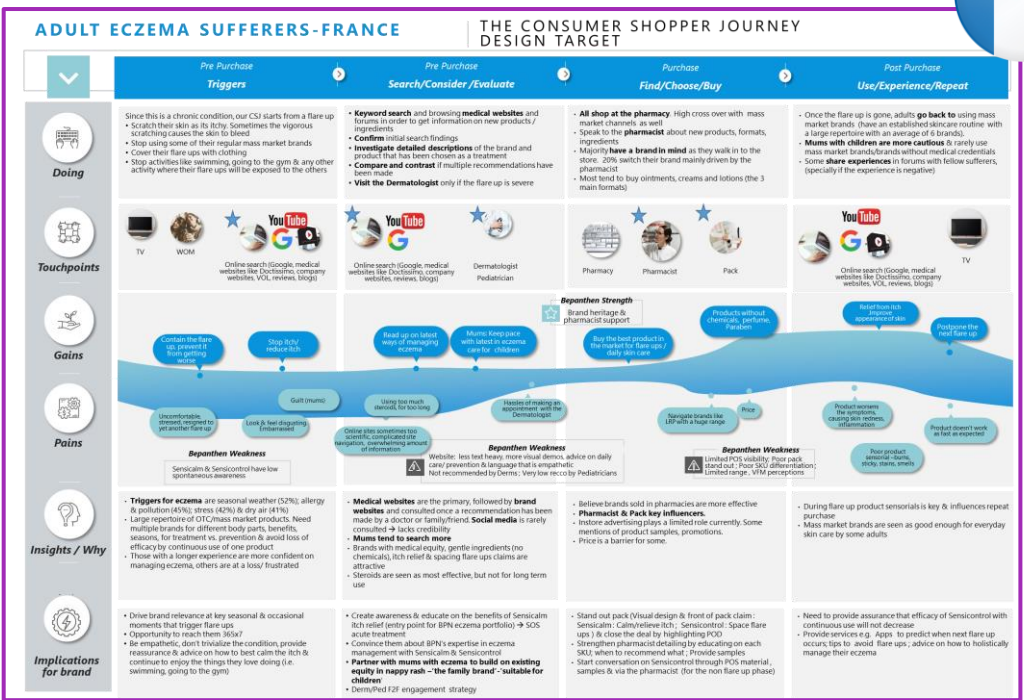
ADULT ECZEMA SUFFERERS-FRANCE

THE CONSUMER SHOPPER JOURNEY DESIGN TARGET

Pre Purchase
Triggers

Pre Purchase
Search/Consider /Evaluate

Purchase
Find/Choose/Buy

Post Purchase
Use/Experience/Repeat

Doing

Since this is a chronic condition, our CSJ starts from a flare up
- Scratch their skin as its itchy. Sometimes the vigorous scratching causes the skin to bleed
- Stop using some of their regular mass market brands
- Cover their flare ups with clothing
- Stop activities like swimming, going to the gym & any other activity where their flare ups will be exposed to the others

- Keyword search and browsing medical websites and forums in order to get information on new products / ingredients
- Confirm initial search findings
- Investigate detailed descriptions of the brand and product that has been chosen as a treatment
- Compare and contrast if multiple recommendations have been made
- Visit the Dermatologist only if the flare up is severe

- All shop at the pharmacy. High cross over with mass market channels as well
- Speak to the pharmacist about new products, formats, ingredients
- Majority have a brand in mind as they walk in to the store. 20% switch their brand mainly driven by the pharmacist
- Most tend to buy ointments, creams and lotions (the 3 main formats)

- Once the flare up is gone, adults go back to using mass market brands (have an established skincare routine with a large repertoire with an average of 6 brands).
- Mums with children are more cautious & rarely use mass market brands/brands without medical credentials
- Some share experiences in forums with fellow sufferers, (specially if the experience is negative)

Touchpoints

TV
WOM
YouTube
Online search (Google, medical websites like Doctissimo, company websites, VOL, reviews, blogs)
YouTube
Online search (Google, medical websites like Doctissimo, company websites, reviews, blogs)
Dermatologist
Pediatrician
Pharmacy
Pharmacist
Pack
YouTube
Online search (Google, medical websites like Doctissimo, company websites, VOL, reviews, blogs)
TV

Gains

Contain the flare up, prevent it from getting worse
Stop itch/ reduce itch
Read up on latest ways of managing eczema
Mums: Keep pace with latest in eczema care for children
Bepanthen Strength
Brand heritage & pharmacist support
Buy the best product in the market for flare ups / daily skin care
Products without chemicals, perfume, Paraben
Relief from itch Improve appearance of skin
Postpone the next flare up

Pains

Uncomfortable, stressed, resigned to yet another flare up
Guilt (mum)
Look & feel disgusting, Embarrassed
Using too much dercoids, for too long
Online sites sometimes too scientific, complicated site navigation, overwhelming amount of information
Hassles of making an appointment with the Dermatologist
Navigate brands like LRP with a huge range
Price
Product worsens the symptoms, causing skin redness, inflammation
Product doesn't work as fast as expected
Poor product sensorial –burns, sticky, stains, smells

Bepanthen Weakness
Sensicalm & Sensicontrol have low spontaneous awareness

Bepanthen Weakness
Website: less text heavy, more visual demos, advice on daily care/ prevention & language that is empathetic
Not recommended by Derms : Very low recco by Pediatricians

Bepanthen Weakness
Limited POS visibility; Poor pack stand out ; Poor SKU differentiation ; Limited range , VFM perceptions

Insights / Why

- Triggers for eczema are seasonal weather (52%); allergy & pollution (45%); stress (42%) & dry air (41%)
- Large repertoire of OTC/mass market products. Need multiple brands for different body parts, benefits, seasons, for treatment vs. prevention & avoid loss of efficacy by continuous use of one product
- Those with a longer experience are more confident on managing eczema, others are at a loss/ frustrated

- Medical websites are the primary, followed by brand websites and consulted once a recommendation has been made by a doctor or family/friend. Social media is rarely consulted → lacks credibility
- Mums tend to search more
- Brands with medical equity, gentle ingredients (no chemicals), itch relief & spacing flare ups claims are attractive
- Steroids are seen as most effective, but not for long term use

- Believe brands sold in pharmacies are more effective
- Pharmacist & Pack key influencers.
- Instore advertising plays a limited role currently. Some mentions of product samples, promotions.
- Price is a barrier for some.

- During flare up product sensorials is key & influences repeat purchase
- Mass market brands are seen as good enough for everyday skin care by some adults

Implications for brand

- Drive brand relevance at key seasonal & occasional moments that trigger flare ups
- Opportunity to reach them 365x7
- Be empathetic, don't trivialize the condition, provide reassurance & advice on how to best calm the itch & continue to enjoy the things they love doing (i.e. swimming, going to the gym)

- Create awareness & educate on the benefits of Sensicalm itch relief (entry point for BPN eczema portfolio) → SOS acute treatment
- Convince them about BPN's expertise in eczema management with Sensicalm & Sensicontrol
- Partner with mums with eczema to build on existing equity in nappy rash –'the family brand'–'suitable for children'
- Derm/Ped F2F engagement strategy

- Stand out pack (Visual design & front of pack claim : Sensicalm : Calm/relieve itch ; Sensicontrol : Space flare ups ;) & close the deal by highlighting POD
- Strengthen pharmacist detailing by educating on each SKU; when to recommend what ; Provide samples
- Start conversation on Sensicontrol through POS material , samples & via the pharmacist (for the non flare up phase)

- Need to provide assurance that efficacy of Sensicontrol with continuous use will not decrease
- Provide services e.g. Apps to predict when next flare up occurs; tips to avoid flare ups ; advice on how to holistically manage their eczema